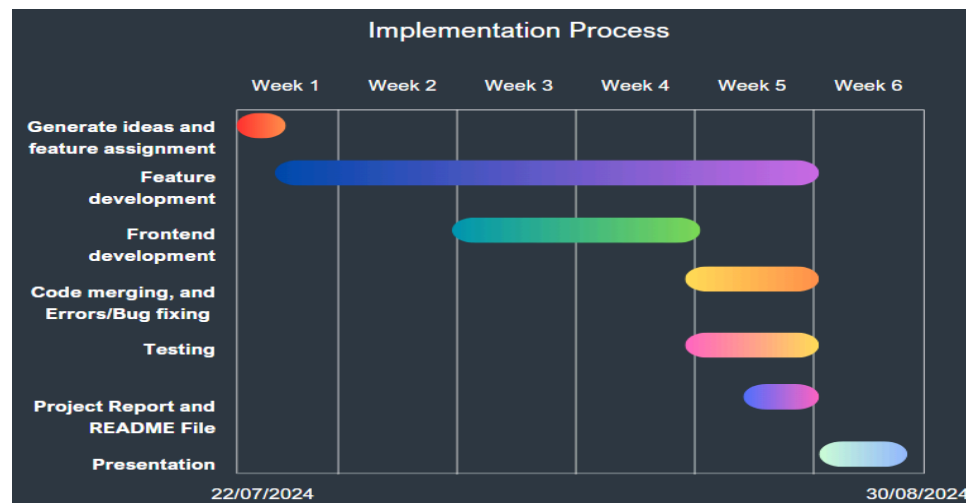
Implementation Process

Week 1
Week 2
Week 3
Week 4
Week 5
Week 6

Generate ideas and feature assignment
Feature development
Frontend development
Code merging, and Errors/Bug fixing
Testing
Project Report and README File
Presentation

22/07/2024
30/08/2024